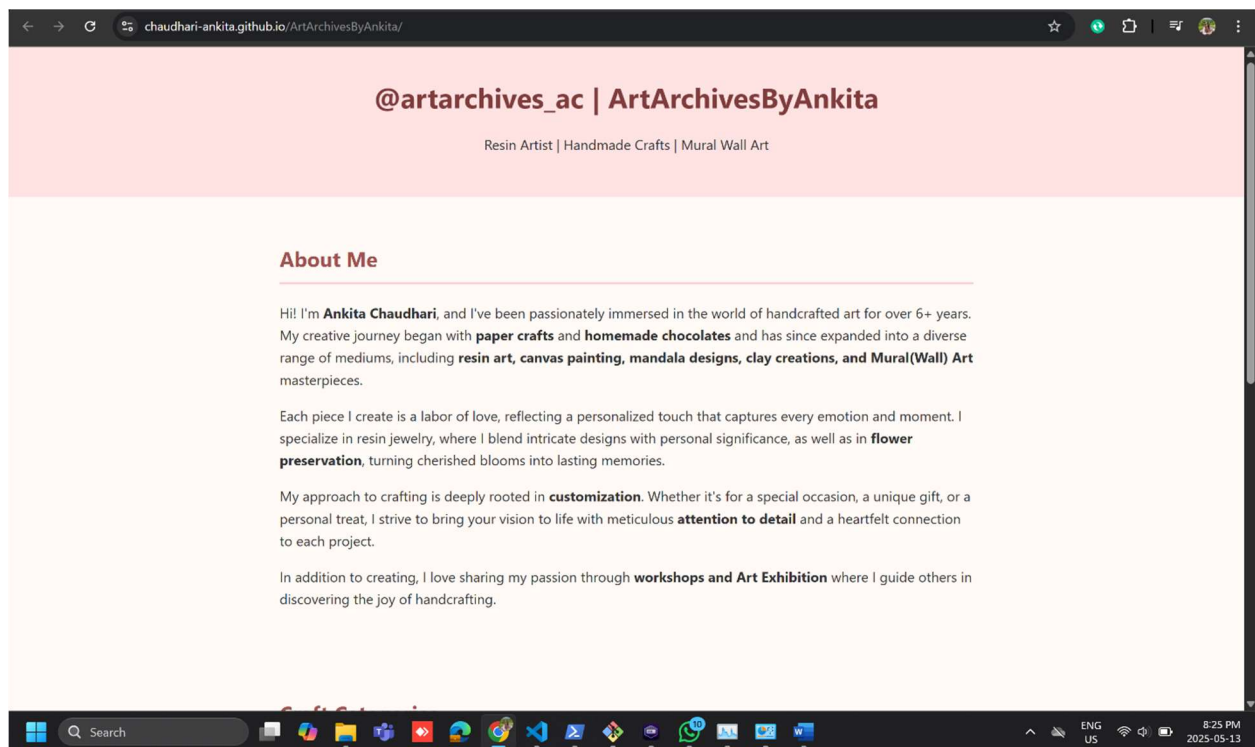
chaudhari-ankita.github.io/ArtArchivesByAnkita/

@artarchives_ac | ArtArchivesByAnkita

Resin Artist | Handmade Crafts | Mural Wall Art

About Me

Hi! I'm **Ankita Chaudhari**, and I've been passionately immersed in the world of handcrafted art for over 6+ years. My creative journey began with **paper crafts** and **homemade chocolates** and has since expanded into a diverse range of mediums, including **resin art, canvas painting, mandala designs, clay creations, and Mural(Wall) Art** masterpieces.

Each piece I create is a labor of love, reflecting a personalized touch that captures every emotion and moment. I specialize in resin jewelry, where I blend intricate designs with personal significance, as well as in **flower preservation**, turning cherished blooms into lasting memories.

My approach to crafting is deeply rooted in **customization**. Whether it's for a special occasion, a unique gift, or a personal treat, I strive to bring your vision to life with meticulous **attention to detail** and a heartfelt connection to each project.

In addition to creating, I love sharing my passion through **workshops and Art Exhibition** where I guide others in discovering the joy of handcrafting.

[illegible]

Search

10

ENG
US

8:25 PM
2025-05-13